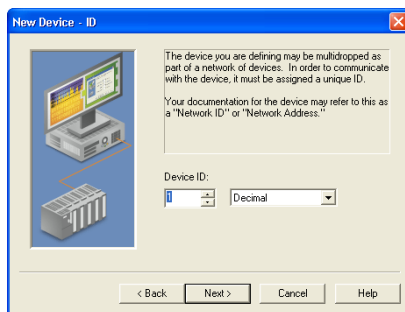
New Device - ID

The device you are defining may be multidropped as part of a network of devices. In order to communicate with the device, it must be assigned a unique ID.

Your documentation for the device may refer to this as a "Network ID" or "Network Address."

Device ID:
1
Decimal

< Back
Next >
Cancel
Help